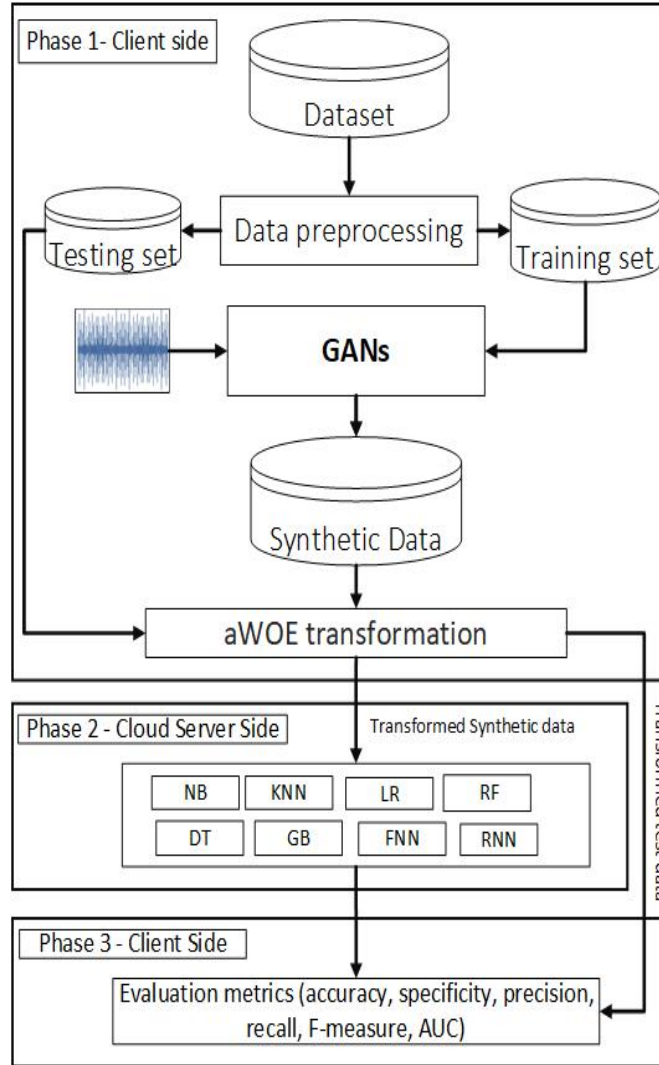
Phase 1- Client side

Dataset

Testing set

Data preprocessing

Training set

GANs

Synthetic Data

aWOE transformation

Phase 2 - Cloud Server Side

Transformed Synthetic data

NB

KNN

LR

RF

DT

GB

FNN

RNN

Transformed test data

Phase 3 - Client Side

Evaluation metrics (accuracy, specificity, precision, recall, F-measure, AUC)